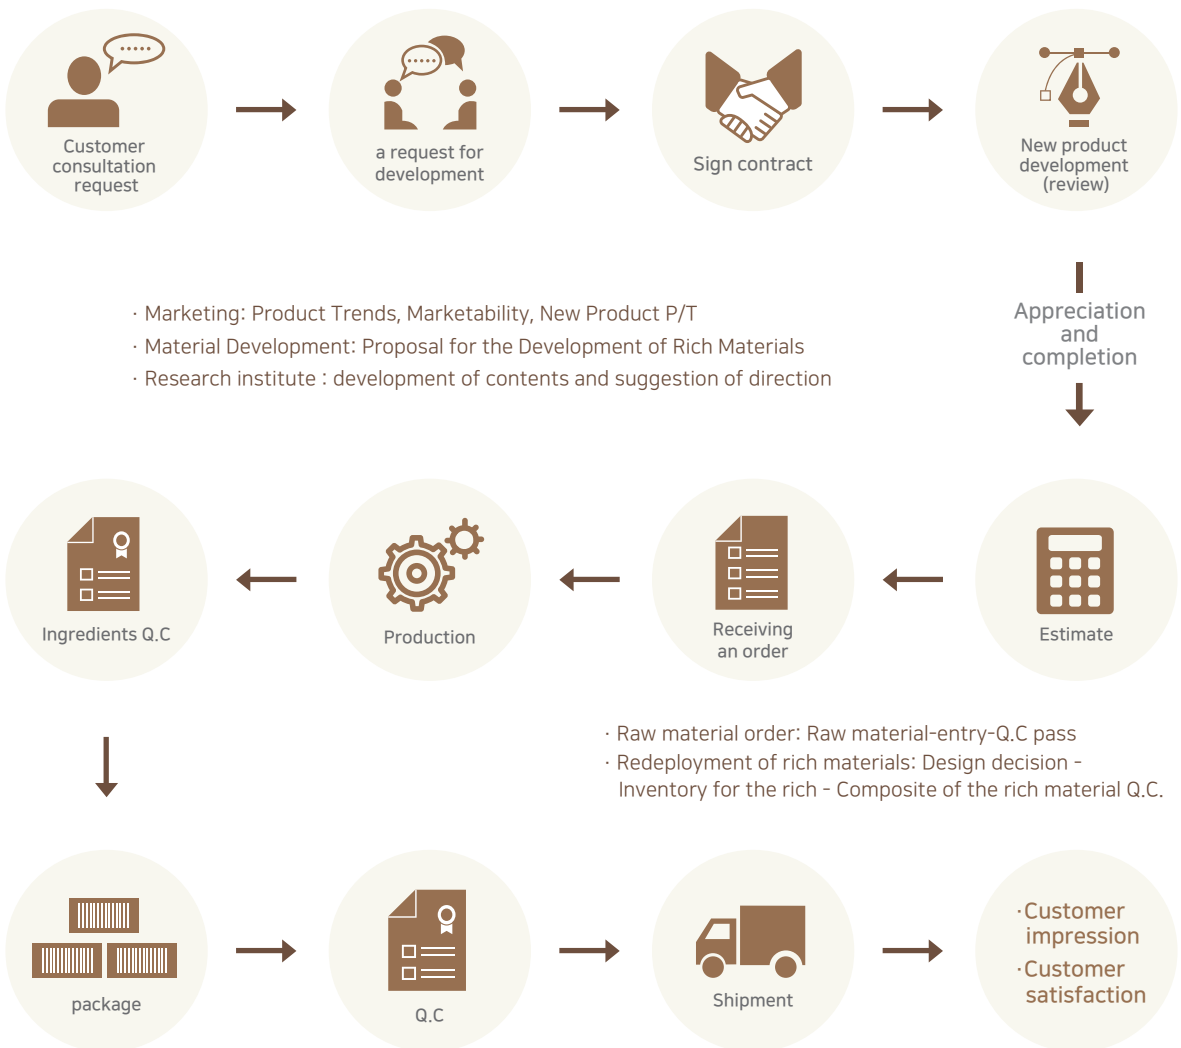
Customer consultation request

a request for development

Sign contract

New product development (review)

· Marketing: Product Trends, Marketability, New Product P/T
· Material Development: Proposal for the Development of Rich Materials
· Research institute : development of contents and suggestion of direction

Appreciation and completion

Ingredients Q.C

Production

Receiving an order

Estimate

· Raw material order: Raw material-entry-Q.C pass
· Redeployment of rich materials: Design decision - Inventory for the rich - Composite of the rich material Q.C.

package

Q.C

Shipment

·Customer impression
·Customer satisfaction